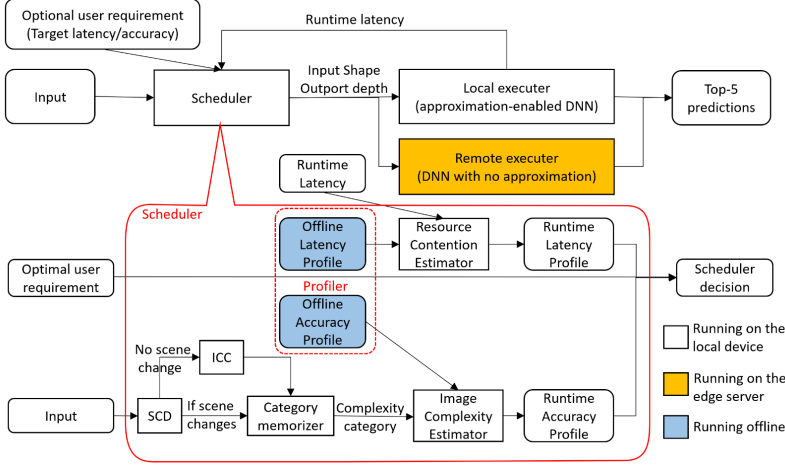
Optional user requirement
(Target latency/accuracy)

Runtime latency

Input

Scheduler

Input Shape
Outport depth

Local executer
(approximation-enabled DNN)

Top-5
predictions

Runtime
Latency

Remote executer
(DNN with no approximation)

Scheduler

Offline
Latency
Profile

Resource
Contention
Estimator

Runtime
Latency
Profile

Optimal user
requirement

Scheduler
decision

Profiler

Offline
Accuracy
Profile

No scene
change

ICC

Input

SCD

If scene
changes

Category
memorizer

Complexity
category

Image
Complexity
Estimator

Runtime
Accuracy
Profile

Running on the
local device

Running on the
edge server

Running offline